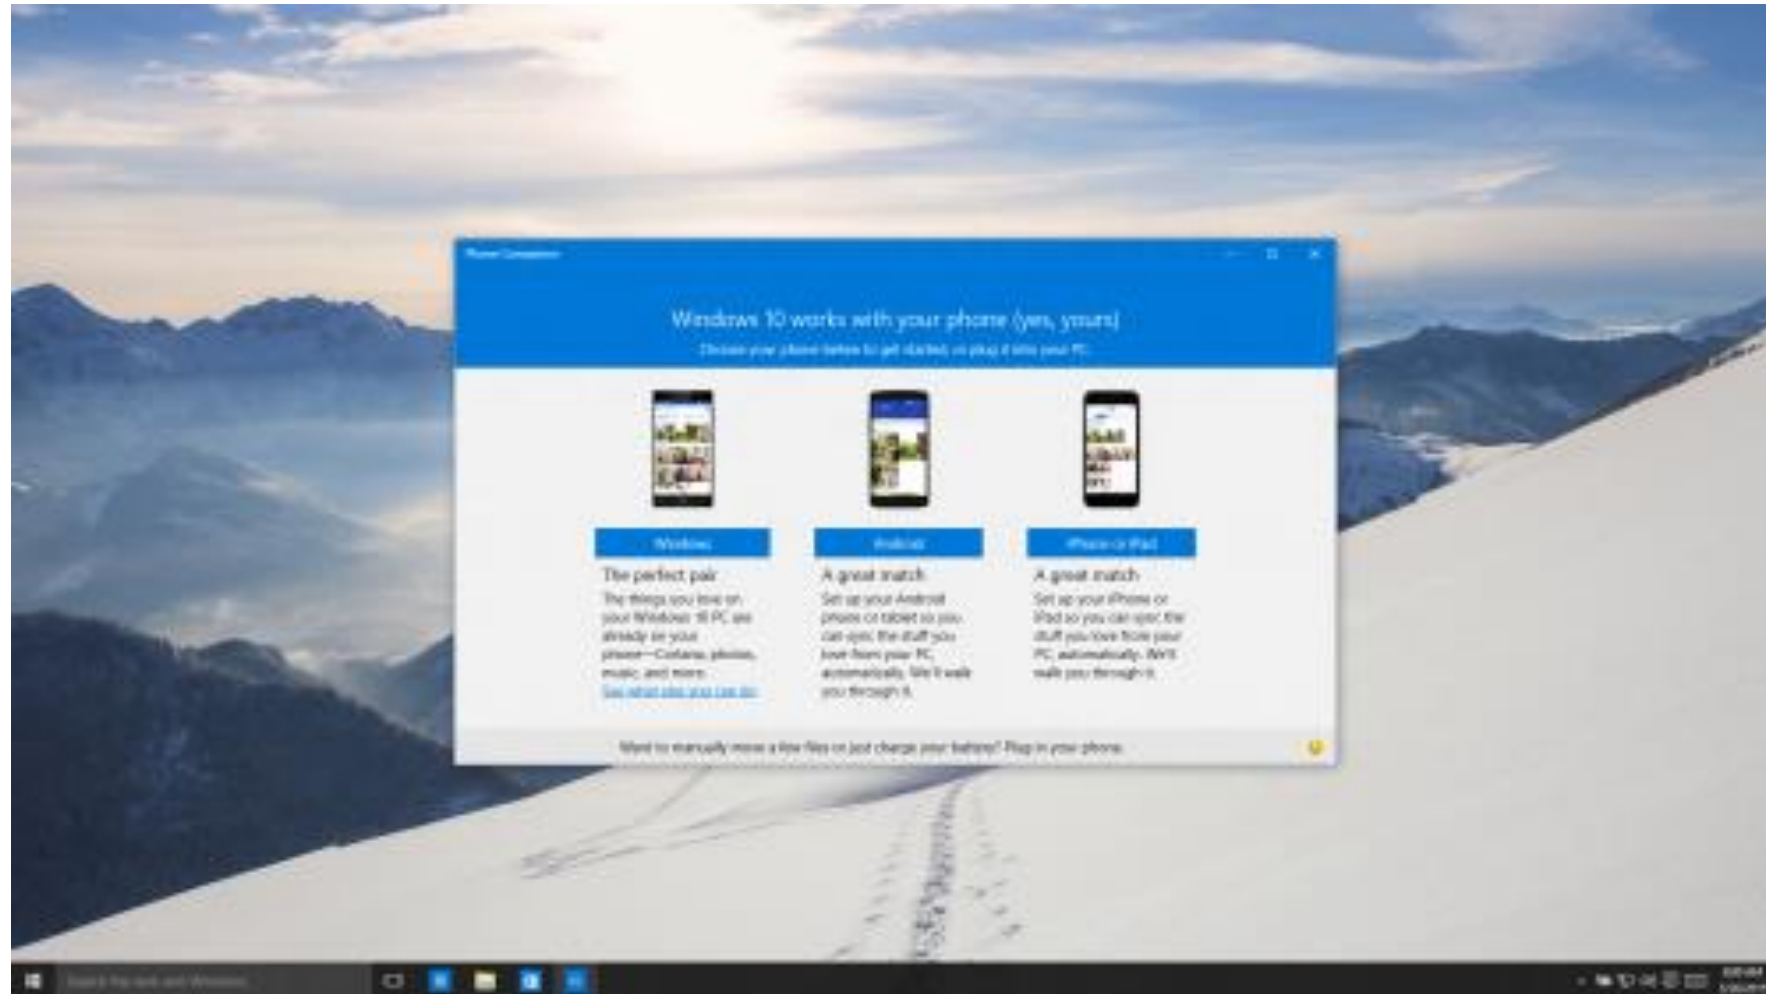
Phone Companion

Windows 10 works with your phone (yes, yours)

Choose your phone below to get started, or plug it into your PC.

Windows

The perfect pair

The things you love on your Windows 10 PC are already on your phone—Cortana, photos, music, and more.

See what else you can do

Android

A great match

Set up your Android phone or tablet so you can sync the stuff you love from your PC, automatically. We'll walk you through it.

iPhone or iPad

A great match

Set up your iPhone or iPad so you can sync the stuff you love from your PC, automatically. We'll walk you through it.

Want to manually move a few files or just charge your battery? Plug in your phone.

Search the web and Windows